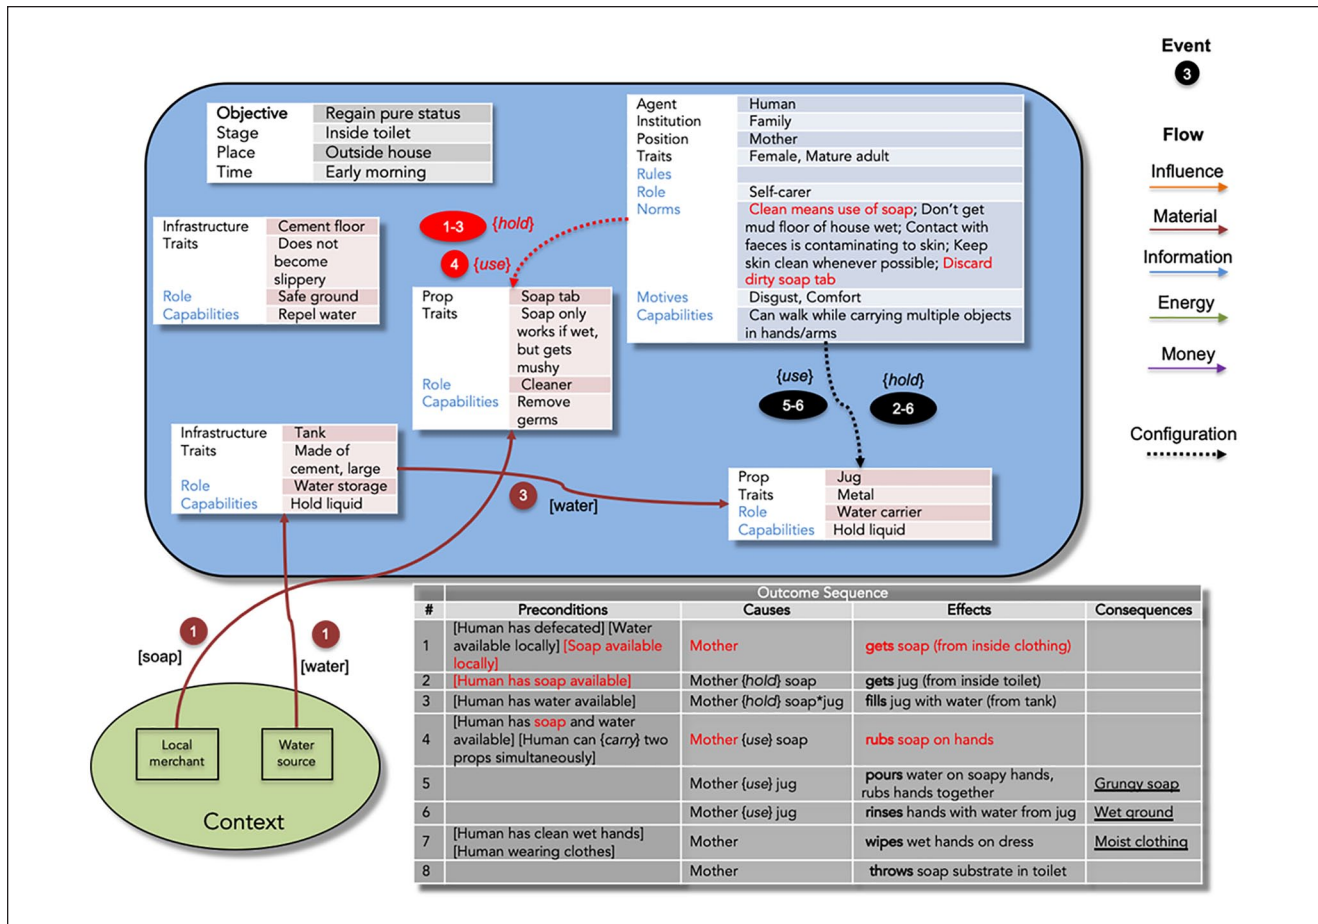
Event
3

Flow
Influence
Material
Information
Energy
Money
Configuration

| Objective | Regain pure status |
|---|---|
| Stage | Inside toilet |
| Place | Outside house |
| Time | Early morning |

| Agent | Human |
|---|---|
| Institution | Family |
| Position | Mother |
| Traits | Female, Mature adult |
| Rules | |
| Role | Self-carer |
| Norms | Clean means use of soap; Don't get mud floor of house wet; Contact with faeces is contaminating to skin; Keep skin clean whenever possible; Discard dirty soap tab |
| Motives | Disgust, Comfort |
| Capabilities | Can walk while carrying multiple objects in hands/arms |

| Infrastructure | Cement floor |
|---|---|
| Traits | Does not become slippery |
| Role | Safe ground |
| Capabilities | Repel water |

1-3 {hold}
4 {use}

| Prop | Soap tab |
|---|---|
| Traits | Soap only works if wet, but gets mushy |
| Role | Cleaner |
| Capabilities | Remove germs |

{use} 5-6
{hold} 2-6

| Infrastructure | Tank |
|---|---|
| Traits | Made of cement, large |
| Role | Water storage |
| Capabilities | Hold liquid |

3 [water]

| Prop | Jug |
|---|---|
| Traits | Metal |
| Role | Water carrier |
| Capabilities | Hold liquid |

1 [soap]
1 [water]

Local merchant
Water source
Context

Outcome Sequence

| # | Preconditions | Causes | Effects | Consequences |
|---|---|---|---|---|
| 1 | [Human has defecated] [Water available locally] [Soap available locally] | Mother | gets soap (from inside clothing) | |
| 2 | [Human has soap available] | Mother {hold} soap | gets jug (from inside toilet) | |
| 3 | [Human has water available] | Mother {hold} soap*jug | fills jug with water (from tank) | |
| 4 | [Human has soap and water available] [Human can {carry} two props simultaneously] | Mother {use} soap | rubs soap on hands | |
| 5 | | Mother {use} jug | pours water on soapy hands, rubs hands together | Grungy soap |
| 6 | | Mother {use} jug | rinses hands with water from jug | Wet ground |
| 7 | [Human has clean wet hands] [Human wearing clothes] | Mother | wipes wet hands on dress | Moist clothing |
| 8 | | Mother | throws soap substrate in toilet | |